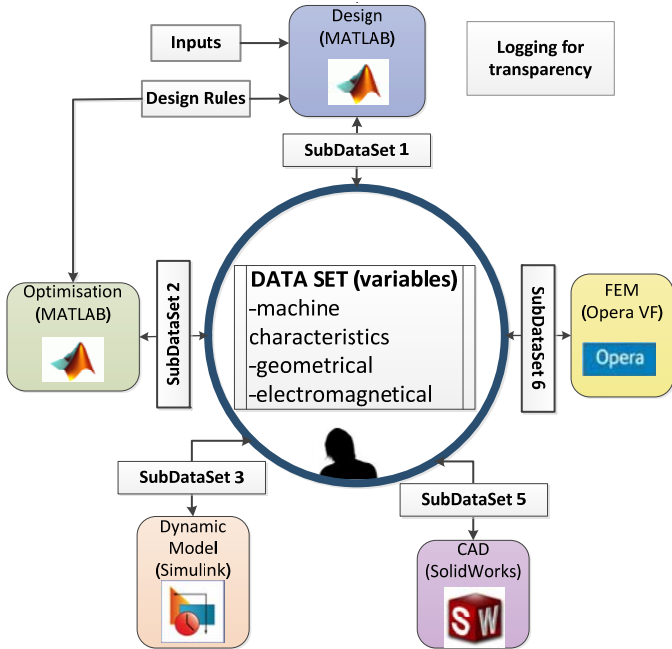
Inputs

Design (MATLAB)

Logging for transparency

Design Rules

SubDataSet 1

Optimisation (MATLAB)

SubDataSet 2

DATA SET (variables)
-machine characteristics
-geometrical
-electromagnetical

SubDataSet 6

FEM (Opera VF)

Opera

SubDataSet 3

SubDataSet 5

Dynamic Model (Simulink)

CAD (SolidWorks)

S W